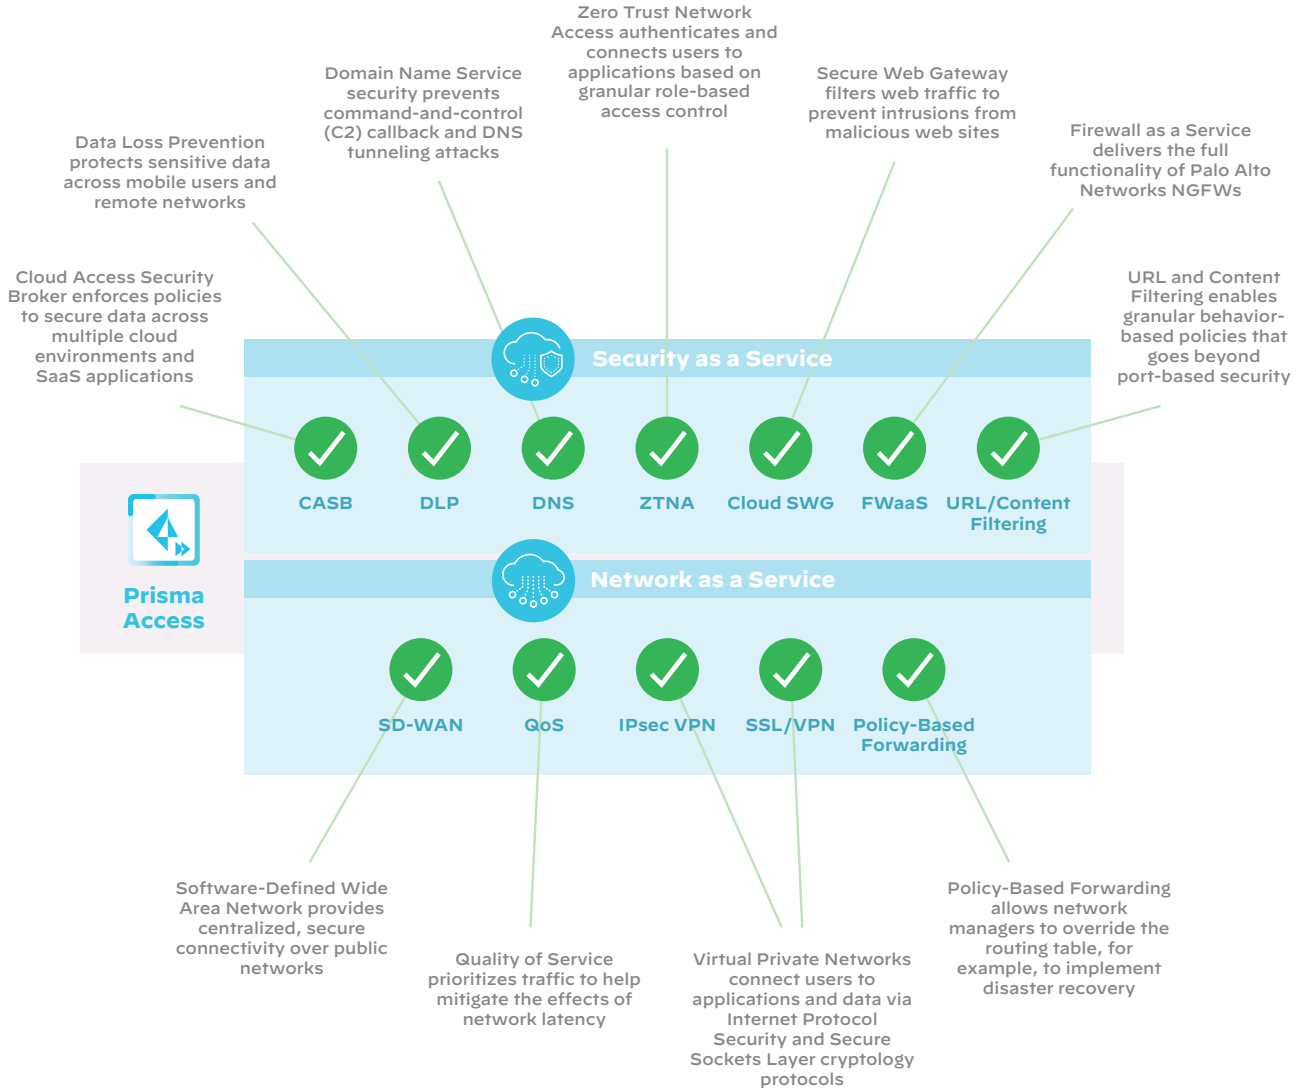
Zero Trust Network Access authenticates and connects users to applications based on granular role-based access control

Domain Name Service security prevents command-and-control (C2) callback and DNS tunneling attacks

Secure Web Gateway filters web traffic to prevent intrusions from malicious web sites

Data Loss Prevention protects sensitive data across mobile users and remote networks

Firewall as a Service delivers the full functionality of Palo Alto Networks NGFWs

Cloud Access Security Broker enforces policies to secure data across multiple cloud environments and SaaS applications

URL and Content Filtering enables granular behavior-based policies that goes beyond port-based security

Security as a Service

CASB

DLP

DNS

ZTNA

Cloud SWG

FWaaS

URL/Content Filtering

Prisma Access

Network as a Service

SD-WAN

QoS

IPsec VPN

SSL/VPN

Policy-Based Forwarding

Software-Defined Wide Area Network provides centralized, secure connectivity over public networks

Quality of Service prioritizes traffic to help mitigate the effects of network latency

Virtual Private Networks connect users to applications and data via Internet Protocol Security and Secure Sockets Layer cryptology protocols

Policy-Based Forwarding allows network managers to override the routing table, for example, to implement disaster recovery